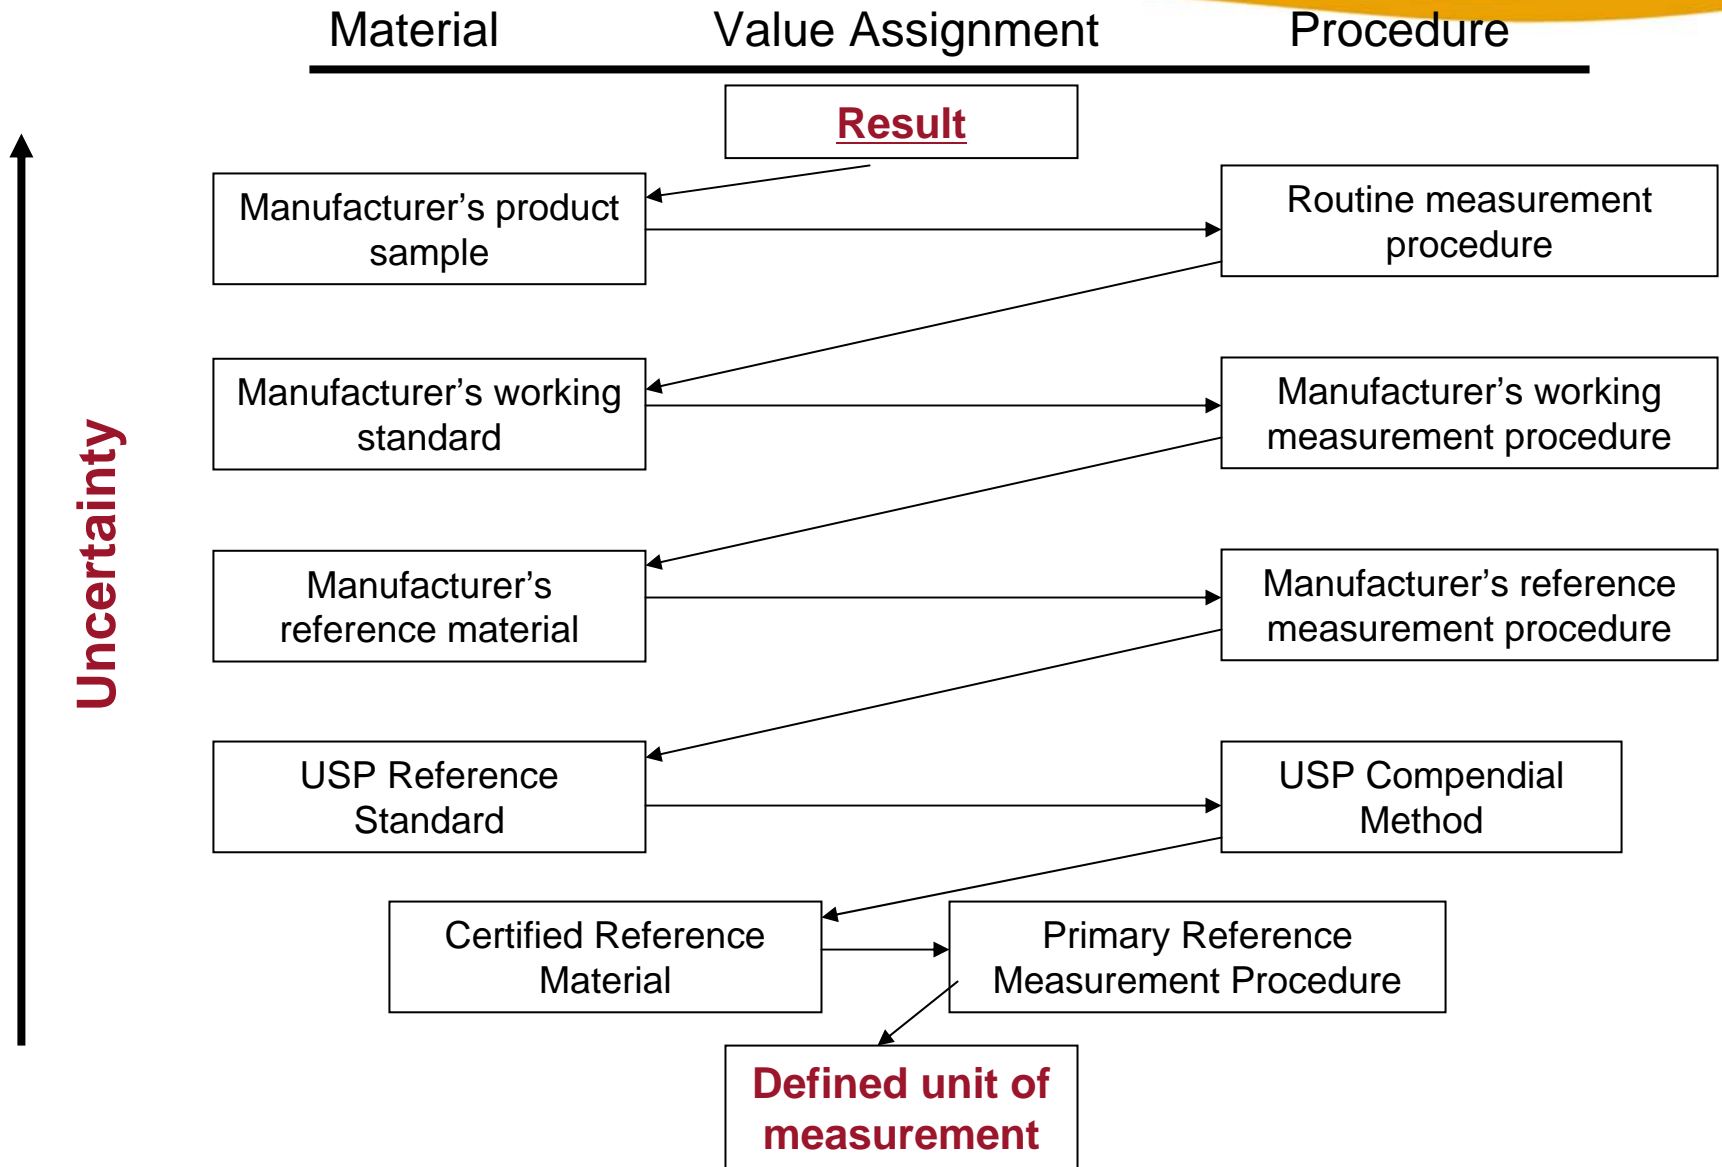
Material Value Assignment Procedure

Result

Manufacturer's product sample

Routine measurement procedure

Manufacturer's working standard

Manufacturer's working measurement procedure

Manufacturer's reference material

Manufacturer's reference measurement procedure

USP Reference Standard

USP Compendial Method

Certified Reference Material

Primary Reference Measurement Procedure

Defined unit of measurement

Uncertainty